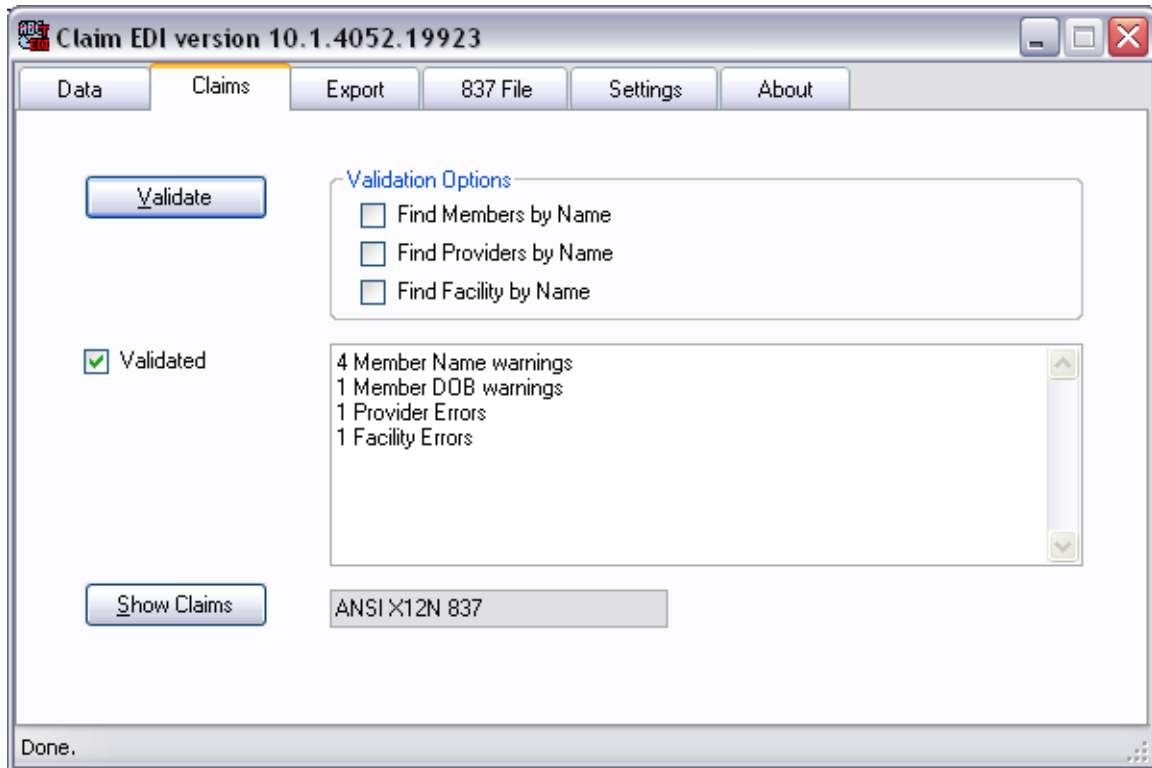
Claim EDI version 10.1.4052.19923

Data | Claims | Export | 837 File | Settings | About

Validate

Validation Options
Find Members by Name
Find Providers by Name
Find Facility by Name

Validated

4 Member Name warnings
1 Member DOB warnings
1 Provider Errors
1 Facility Errors

Show Claims

ANSI X12N 837

Done.